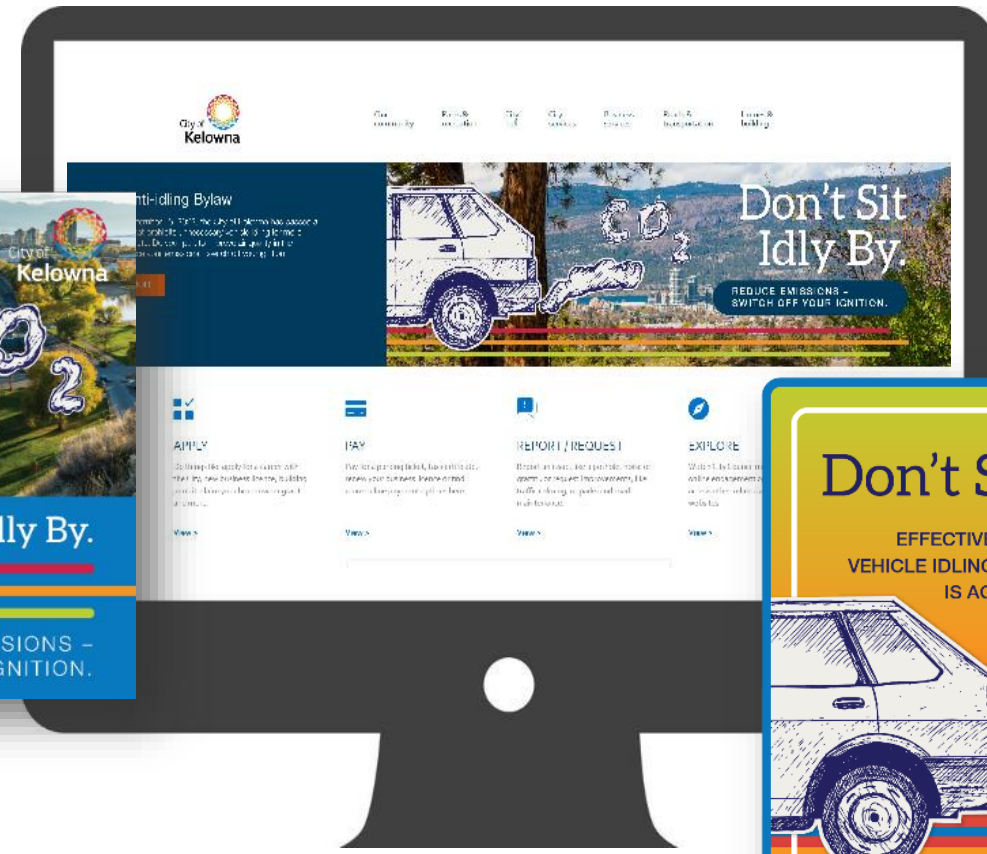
City of Kelowna

Our community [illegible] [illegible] City services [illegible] Roads & transportation Homes & building

Anti-idling Bylaw

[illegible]

Don't Sit Idly By.

REDUCE EMISSIONS – SWITCH OFF YOUR IGNITION.

$CO_2$

APPLY

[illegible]

View >

PAY

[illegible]

View >

REPORT / REQUEST

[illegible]

View >

EXPLORE

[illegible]

View >

City of Kelowna

$CO_2$

Idly By.

SIONS – GNITION.

Don't S

EFFECTIVE VEHICLE IDLING IS AC